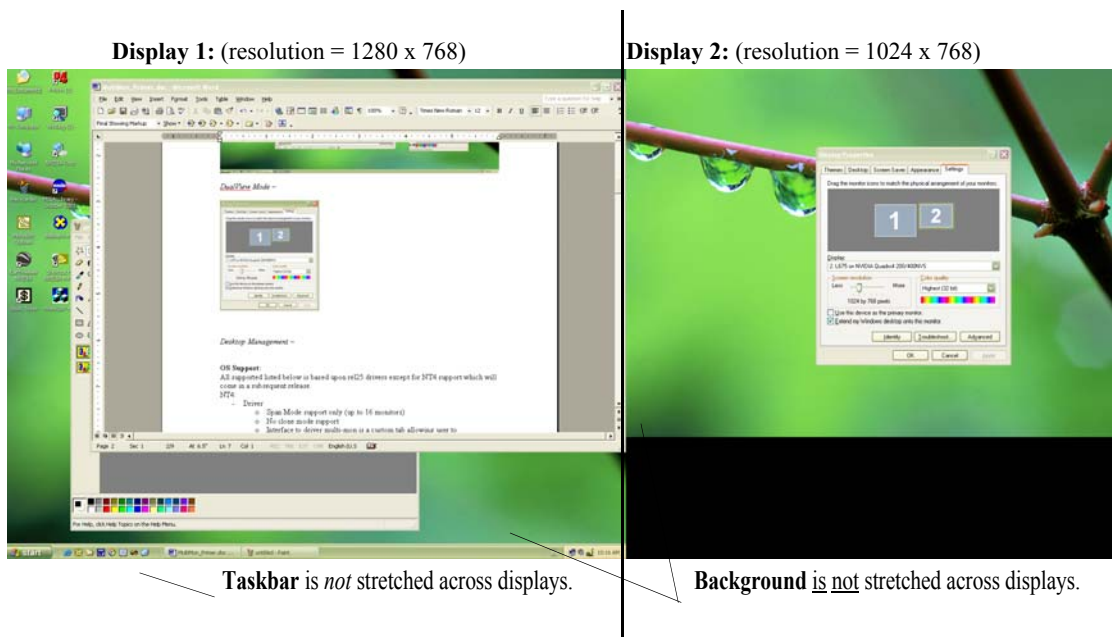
**Display 1:** (resolution = 1280 x 768)

**Display 2:** (resolution = 1024 x 768)

File Edit View Insert Format Tools Table Window Help

Final Showing Markup

DualView Mode –

Desktop Management –

OS Support:
All supported listed below is based upon rel25 drivers except for NT4 support which will come in a sub-request release.
NT4
- Driver
o Span Mode support only (up to 16 monitors)
o No clone mode support
o Interface to driver multi-mon is a custom tab allowing user to

Page 2 Sec 1 2/4 At 6.5" Ln 7 Col 1 English (U.S

For Help, click Help Topics on the Help Menu.

start

Display Properties

Themes Desktop Screen Saver Appearance Settings

Drag the monitor icons to match the physical arrangement of your monitors.

1 2

Display:
2. LS75 on NVIDIA Quadro4 200/400NVS

Screen resolution
Less More
1024 by 768 pixels

Color quality
Highest (32 bit)

Use this device as the primary monitor.
Extend my Windows desktop onto this monitor.

Identify Troubleshoot... Advanced

OK Cancel Apply

**Taskbar** is *not* stretched across displays.

**Background** is not stretched across displays.